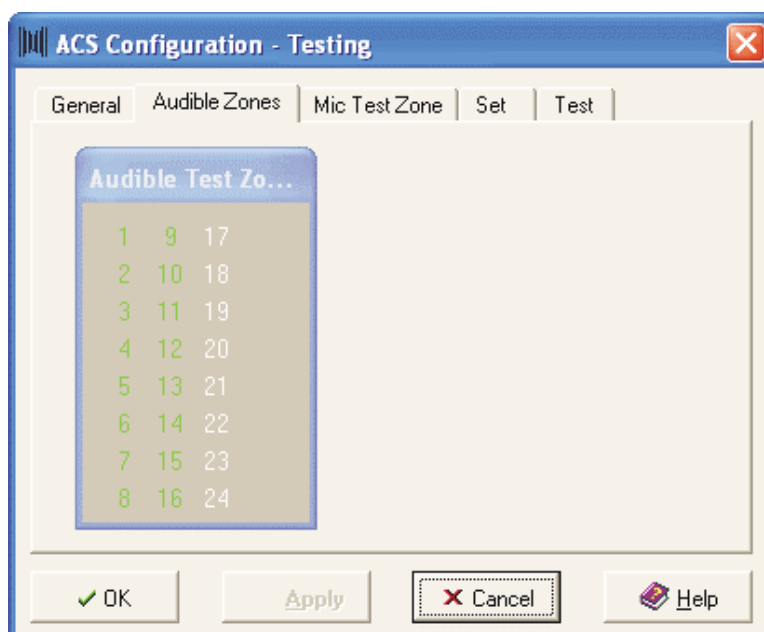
ACS Configuration - Testing

General | Audible Zones | Mic Test Zone | Set | Test

Audible Test Zo...

| | | |
|---|---|---|
| 1 | 9 | 17 |
| 2 | 10 | 18 |
| 3 | 11 | 19 |
| 4 | 12 | 20 |
| 5 | 13 | 21 |
| 6 | 14 | 22 |
| 7 | 15 | 23 |
| 8 | 16 | 24 |

OK | Apply | Cancel | Help